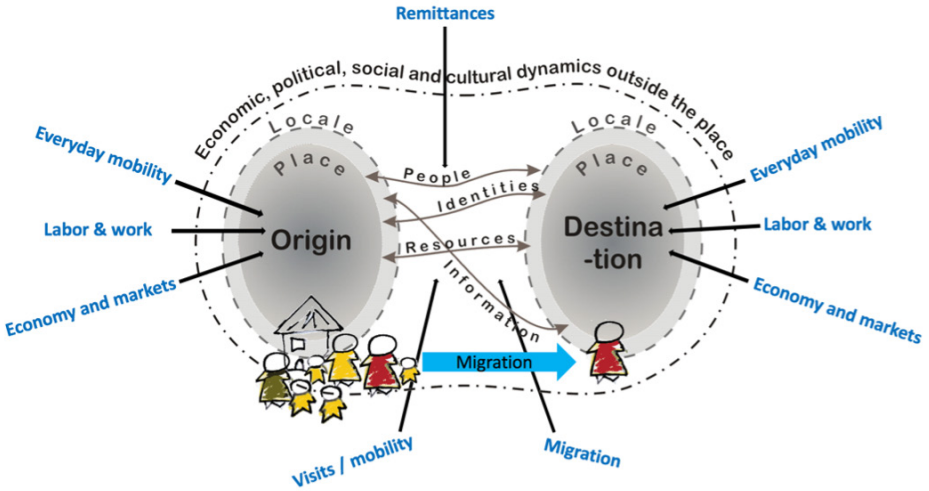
Remittances

Economic, political, social and cultural dynamics outside the place

Locale

Place

Origin

Locale

Place

Destina-tion

People

Identities

Resources

Information

Everyday mobility

Labor & work

Economy and markets

Everyday mobility

Labor & work

Economy and markets

Migration

Visits / mobility

Migration